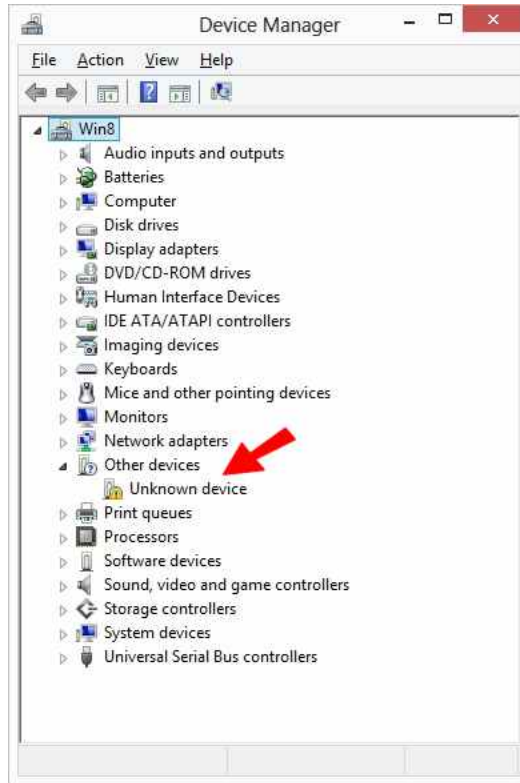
Device Manager

File Action View Help

Win8
Audio inputs and outputs
Batteries
Computer
Disk drives
Display adapters
DVD/CD-ROM drives
Human Interface Devices
IDE ATA/ATAPI controllers
Imaging devices
Keyboards
Mice and other pointing devices
Monitors
Network adapters
Other devices
Unknown device
Print queues
Processors
Software devices
Sound, video and game controllers
Storage controllers
System devices
Universal Serial Bus controllers